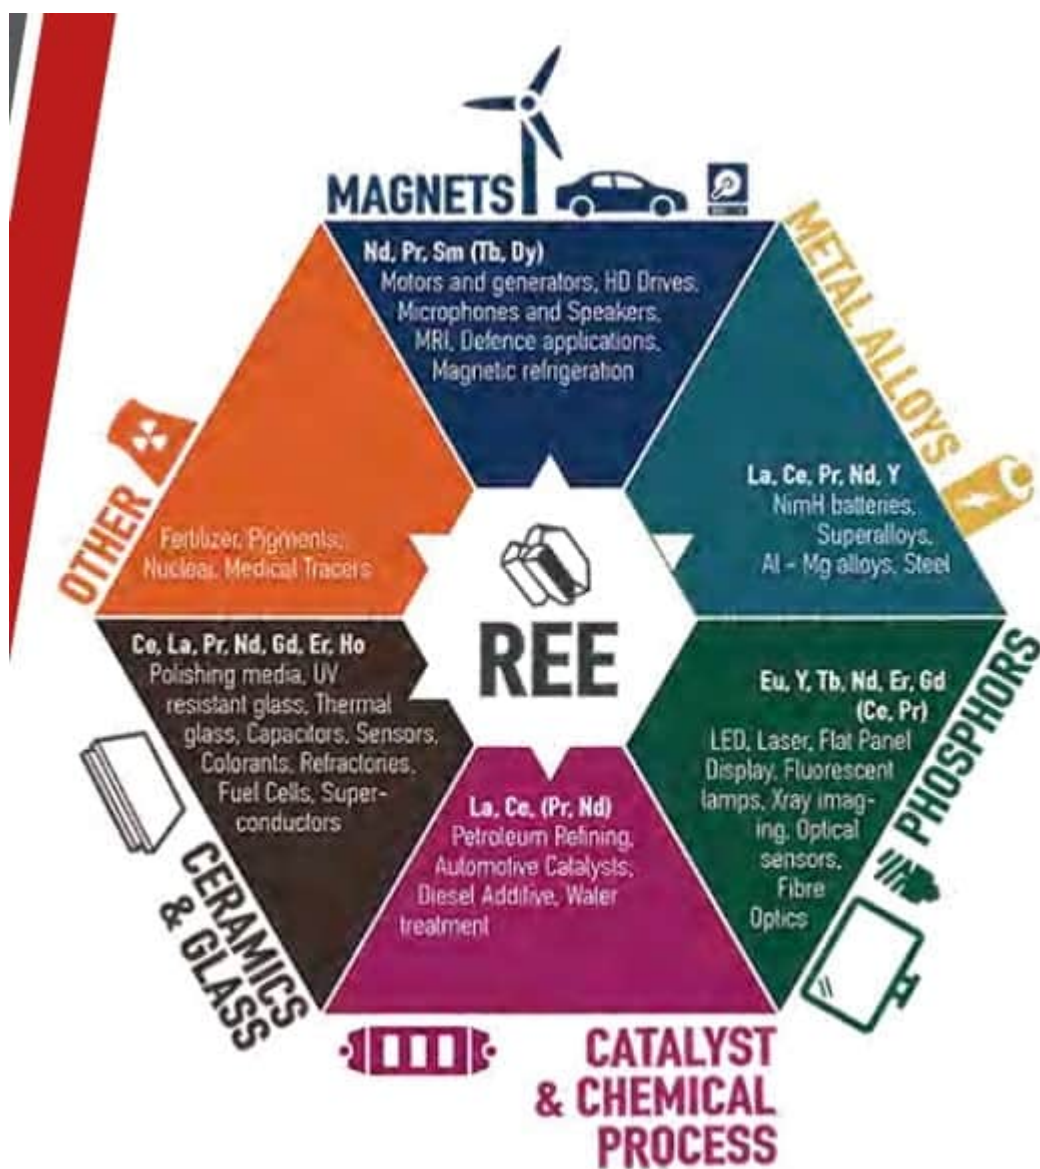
MAGNETS

Nd, Pr, Sm (Tb, Dy)
Motors and generators, HD Drives, Microphones and Speakers, MRI, Defence applications, Magnetic refrigeration

METAL ALLOYS

La, Ce, Pr, Nd, Y
NimH batteries, Superalloys, Al - Mg alloys, Steel

PHOSPHORS

Eu, Y, Tb, Nd, Er, Gd (Ce, Pr)
LED, Laser, Flat Panel Display, Fluorescent lamps, Xray imaging, Optical sensors, Fibre Optics

CATALYST & CHEMICAL PROCESS

La, Ce, (Pr, Nd)
Petroleum Refining, Automotive Catalysts, Diesel Additive, Water treatment

CERAMICS & GLASS

Ce, La, Pr, Nd, Gd, Er, Ho
Polishing media, UV resistant glass, Thermal glass, Capacitors, Sensors, Colorants, Refractories, Fuel Cells, Superconductors

OTHER

Fertilizer, Pigments, Nuclear, Medical Tracers

REE